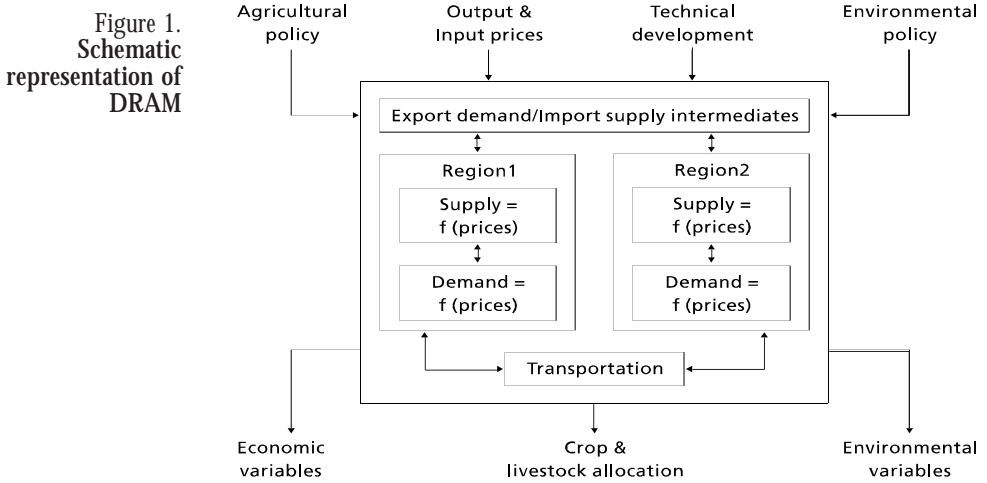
Figure 1.
Schematic representation of DRAM

Agricultural policy

Output & Input prices

Technical development

Environmental policy

Export demand/Import supply intermediates

Region1

Supply = f (prices)

Demand = f (prices)

Region2

Supply = f (prices)

Demand = f (prices)

Transportation

Economic variables

Crop & livestock allocation

Environmental variables